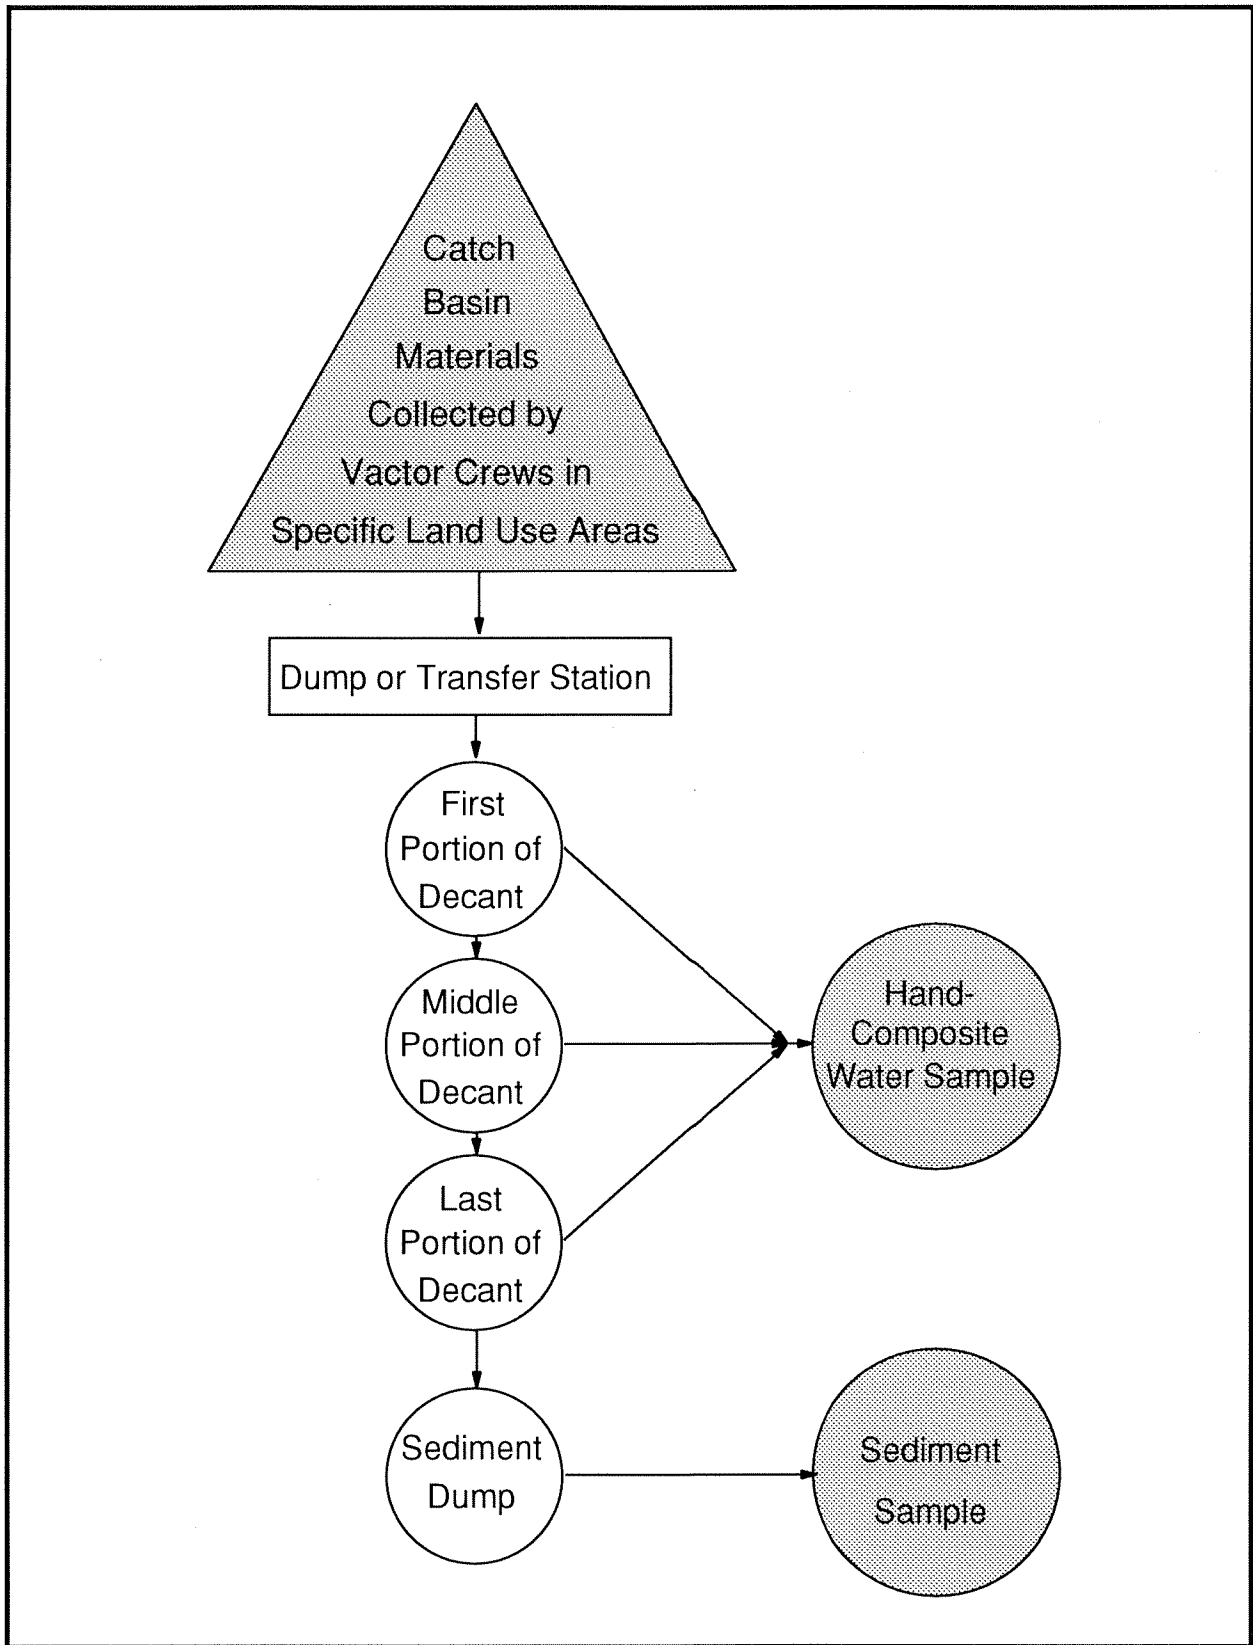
Catch Basin Materials Collected by Vactor Crews in Specific Land Use Areas

Dump or Transfer Station

First Portion of Decant

Middle Portion of Decant

Last Portion of Decant

Hand-Composite Water Sample

Sediment Dump

Sediment Sample